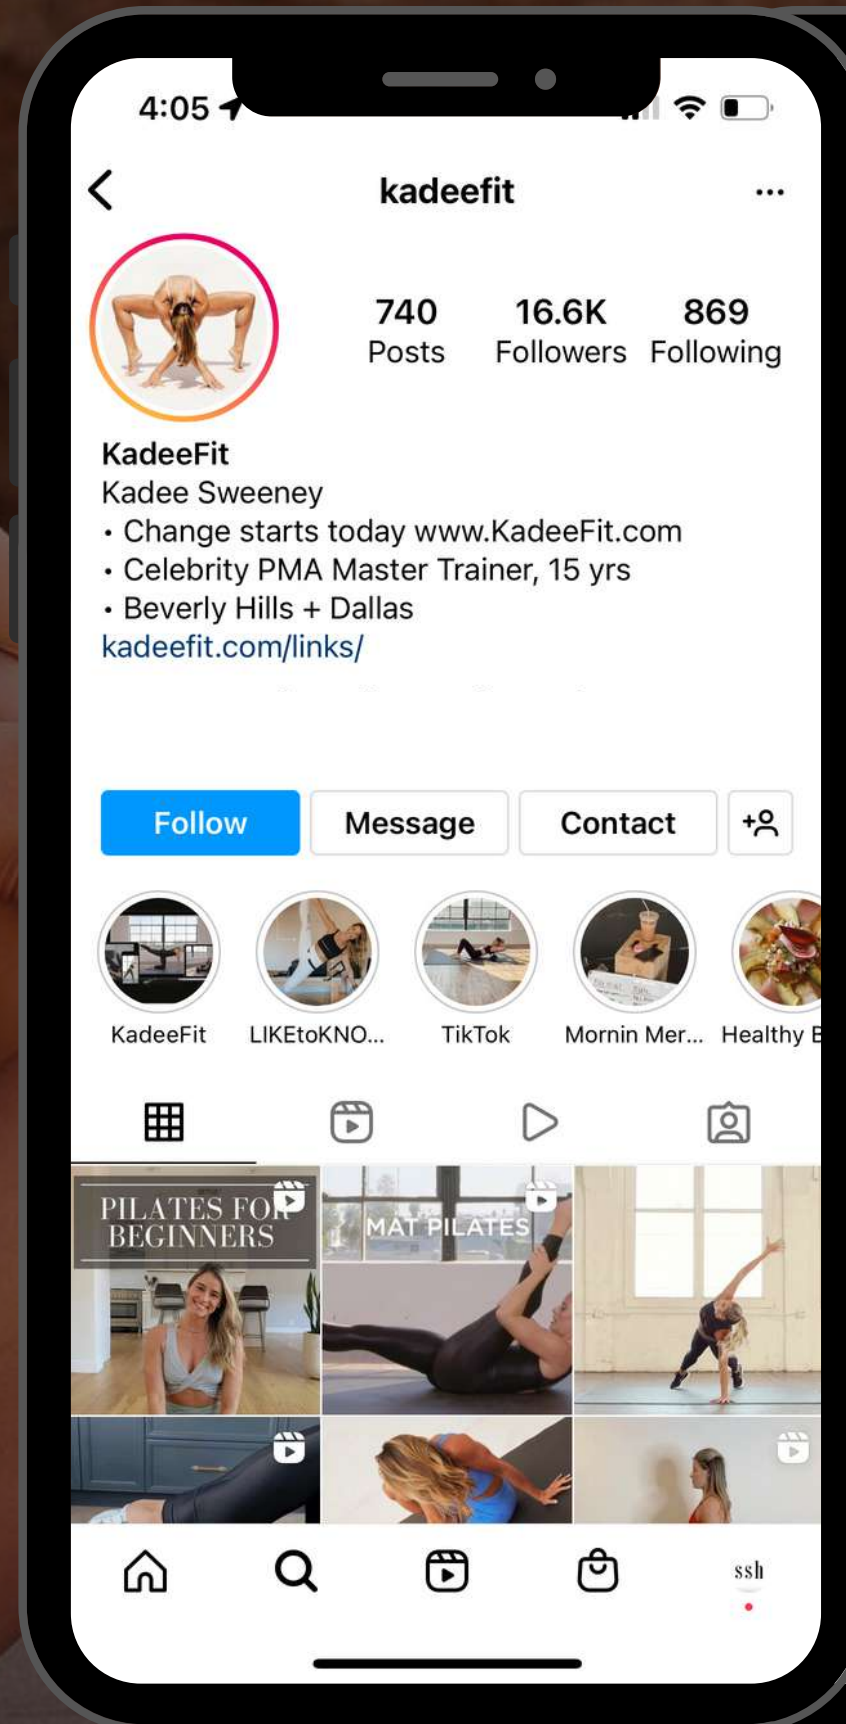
4:05

kadeefit

740 Posts
16.6K Followers
869 Following

KadeeFit
Kadee Sweeney
• Change starts today www.KadeeFit.com
• Celebrity PMA Master Trainer, 15 yrs
• Beverly Hills + Dallas
kadeefit.com/links/

Follow
Message
Contact

KadeeFit
LIKEtoKNO...
TikTok
Mornin Mer...
Healthy E

PILATES FOR BEGINNERS
MAT PILATES

ssh